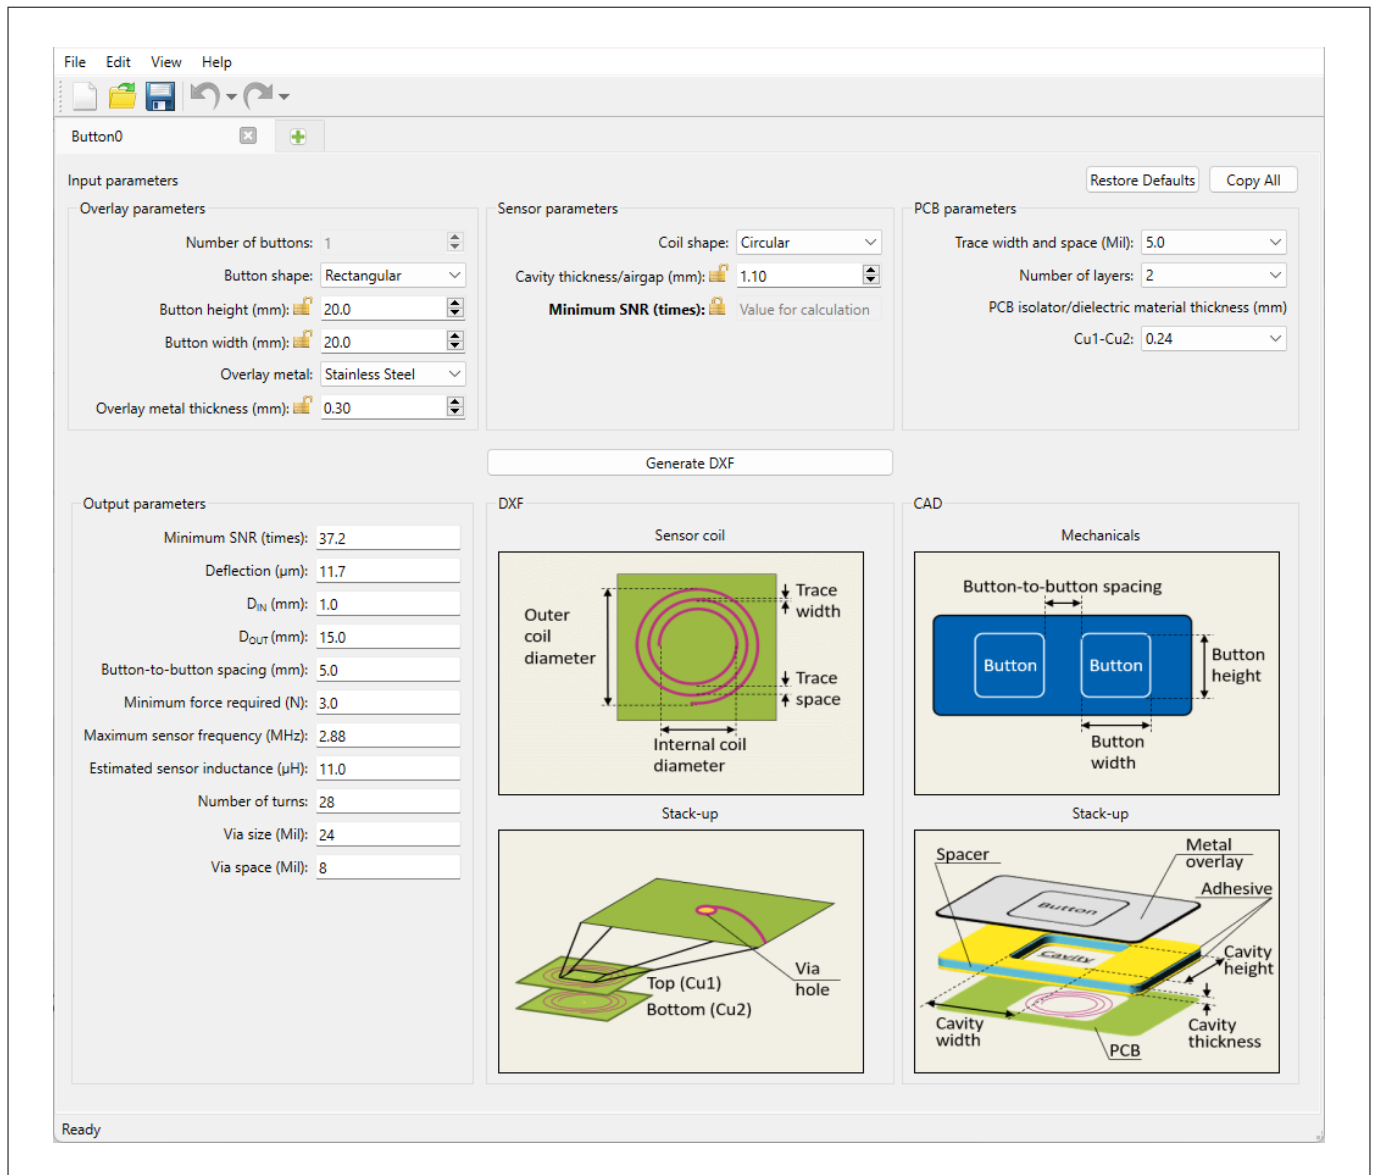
File Edit View Help

Button0

Input parameters

Restore Defaults Copy All

Overlay parameters

Number of buttons: 1

Button shape: Rectangular

Button height (mm): 20.0

Button width (mm): 20.0

Overlay metal: Stainless Steel

Overlay metal thickness (mm): 0.30

Sensor parameters

Coil shape: Circular

Cavity thickness/airgap (mm): 1.10

Minimum SNR (times): Value for calculation

PCB parameters

Trace width and space (Mil): 5.0

Number of layers: 2

PCB isolator/dielectric material thickness (mm)

Cu1-Cu2: 0.24

Generate DXF

Output parameters

Minimum SNR (times): 37.2

Deflection (μm): 11.7

$D_{IN}$ (mm): 1.0

$D_{OUT}$ (mm): 15.0

Button-to-button spacing (mm): 5.0

Minimum force required (N): 3.0

Maximum sensor frequency (MHz): 2.88

Estimated sensor inductance (μH): 11.0

Number of turns: 28

Via size (Mil): 24

Via space (Mil): 8

DXF

Sensor coil

Outer coil diameter

Trace width

Trace space

Internal coil diameter

Stack-up

Top (Cu1)

Bottom (Cu2)

Via hole

CAD

Mechanicals

Button-to-button spacing

Button

Button

Button height

Button width

Stack-up

Spacer

Metal overlay

Adhesive

Button

Cavity

Cavity height

Cavity width

Cavity thickness

PCB

Ready